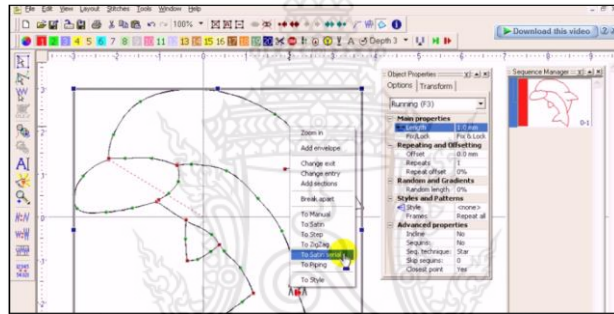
File Edit View Layout Stitches Tools Window Help

100%

Depth 3

Download this video

Object Properties

Options Transform

Running (F3)

Main properties

Length 1.0 mm

FixLock Fix & Lock

Repeating and Offsetting

Offset 0.0 mm

Repeats 1

Repeat offset 0%

Random and Gradients

Random length 0%

Styles and Patterns

Style <none>

Frames Repeat all

Advanced properties

Inline No

Sequins No

Seq. technique Star

Skip sequins 0

Closest point Yes

Sequence Manager

0-1

Zoom in

Add envelope

Change exit

Change entry

Add sections

Break apart

To Manual

To Satin

To Step

To ZigZag

To Satin Serial

To Piping

To Style